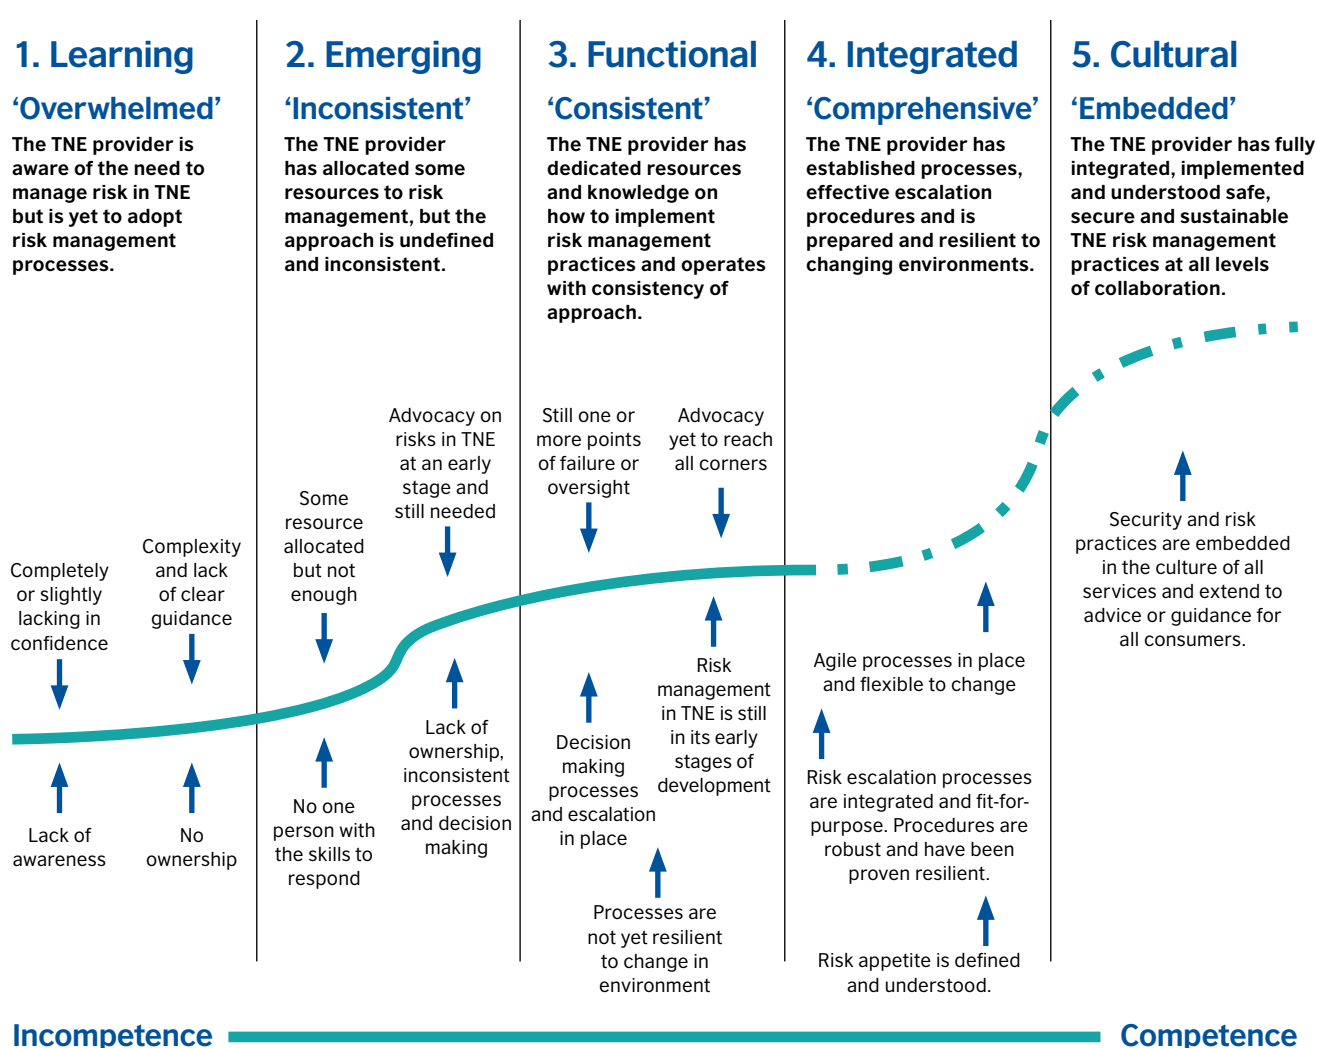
1. Learning

'Overwhelmed'

The TNE provider is aware of the need to manage risk in TNE but is yet to adopt risk management processes.

Completely or slightly lacking in confidence

Complexity and lack of clear guidance

Lack of awareness

No ownership

2. Emerging

'Inconsistent'

The TNE provider has allocated some resources to risk management, but the approach is undefined and inconsistent.

Some resource allocated but not enough

Advocacy on risks in TNE at an early stage and still needed

No one person with the skills to respond

Lack of ownership, inconsistent processes and decision making

3. Functional

'Consistent'

The TNE provider has dedicated resources and knowledge on how to implement risk management practices and operates with consistency of approach.

Still one or more points of failure or oversight

Advocacy yet to reach all corners

Decision making processes and escalation in place

Risk management in TNE is still in its early stages of development

Processes are not yet resilient to change in environment

4. Integrated

'Comprehensive'

The TNE provider has established processes, effective escalation procedures and is prepared and resilient to changing environments.

Agile processes in place and flexible to change

Risk escalation processes are integrated and fit-for-purpose. Procedures are robust and have been proven resilient.

Risk appetite is defined and understood.

5. Cultural

'Embedded'

The TNE provider has fully integrated, implemented and understood safe, secure and sustainable TNE risk management practices at all levels of collaboration.

Security and risk practices are embedded in the culture of all services and extend to advice or guidance for all consumers.

Incompetence

Competence